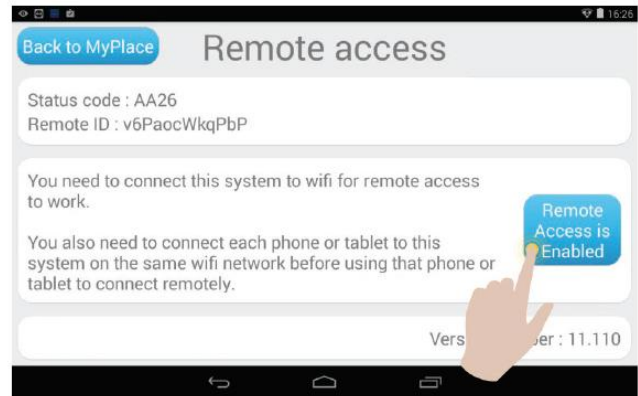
16:26

Back to MyPlace

Remote access

Status code : AA26
Remote ID : v6PaocWkqPbP

You need to connect this system to wifi for remote access to work.

You also need to connect each phone or tablet to this system on the same wifi network before using that phone or tablet to connect remotely.

Remote Access is Enabled

Vers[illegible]er : 11.110